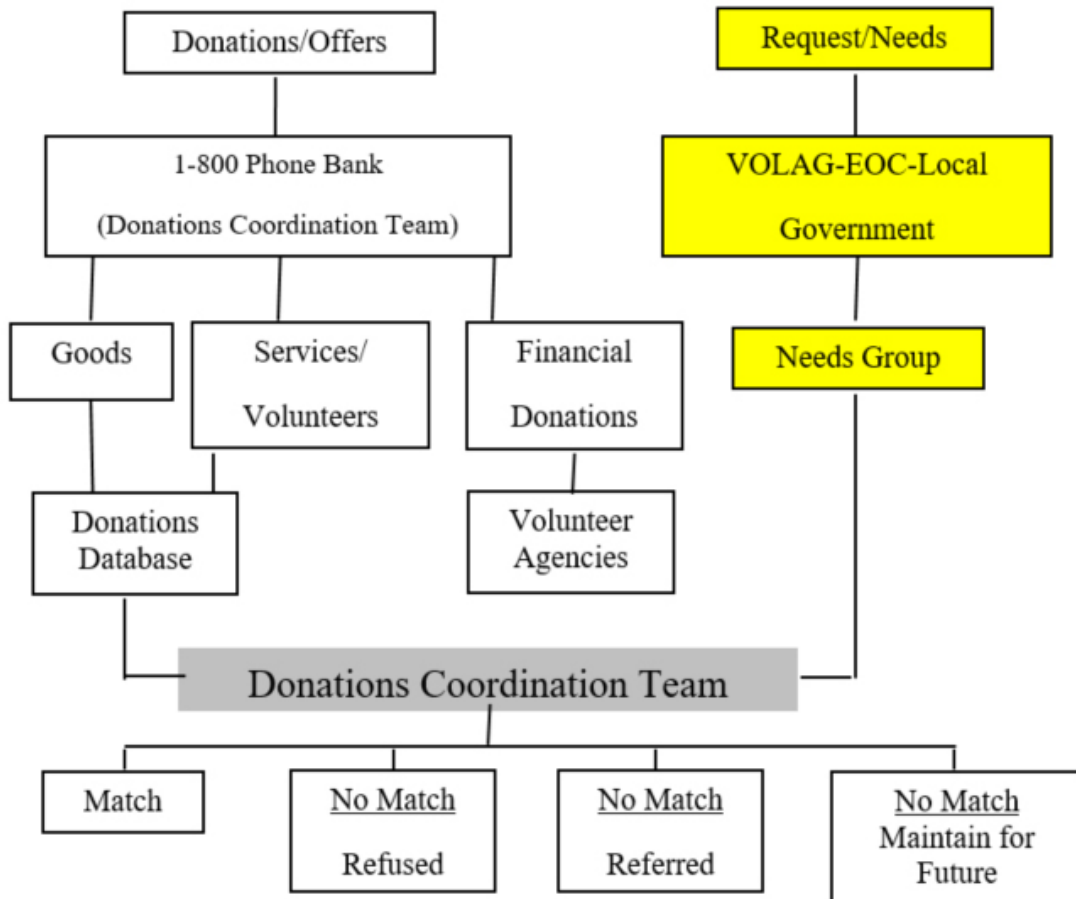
Donations/Offers

1-800 Phone Bank
(Donations Coordination Team)

Goods

Services/
Volunteers

Financial
Donations

Donations
Database

Volunteer
Agencies

Request/Needs

VOLAG-EOC-Local
Government

Needs Group

Donations Coordination Team

Match

No Match
Refused

No Match
Referred

No Match
Maintain for
Future